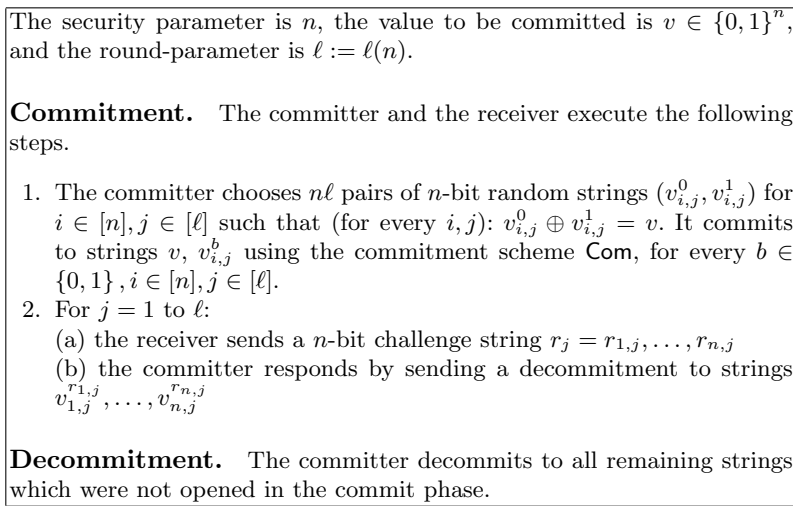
The security parameter is $n$, the value to be committed is $v \in \{0,1\}^n$, and the round-parameter is $\ell := \ell(n)$.

**Commitment.** The committer and the receiver execute the following steps.

1. The committer chooses $n\ell$ pairs of $n$-bit random strings $(v^0_{i,j}, v^1_{i,j})$ for $i \in [n], j \in [\ell]$ such that (for every $i,j$): $v^0_{i,j} \oplus v^1_{i,j} = v$. It commits to strings $v$, $v^b_{i,j}$ using the commitment scheme $\mathsf{Com}$, for every $b \in \{0,1\}, i \in [n], j \in [\ell]$.
2. For $j = 1$ to $\ell$:
(a) the receiver sends a $n$-bit challenge string $r_j = r_{1,j}, \ldots, r_{n,j}$
(b) the committer responds by sending a decommitment to strings $v^{r_{1,j}}_{1,j}, \ldots, v^{r_{n,j}}_{n,j}$

**Decommitment.** The committer decommits to all remaining strings which were not opened in the commit phase.